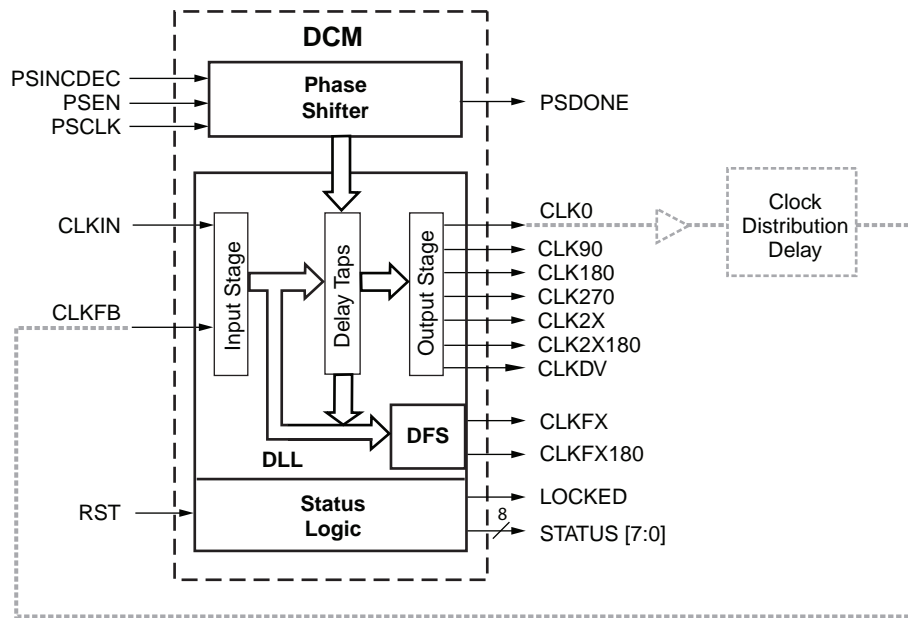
DCM

PSINCDEC
PSEN
PSCLK

Phase Shifter

PSDONE

CLKIN

CLKFB

Input Stage

Delay Taps

Output Stage

CLK0

Clock Distribution Delay

CLK90
CLK180
CLK270
CLK2X
CLK2X180
CLKDV

DFS

CLKFX
CLKFX180

DLL

RST

Status Logic

LOCKED
8
STATUS [7:0]